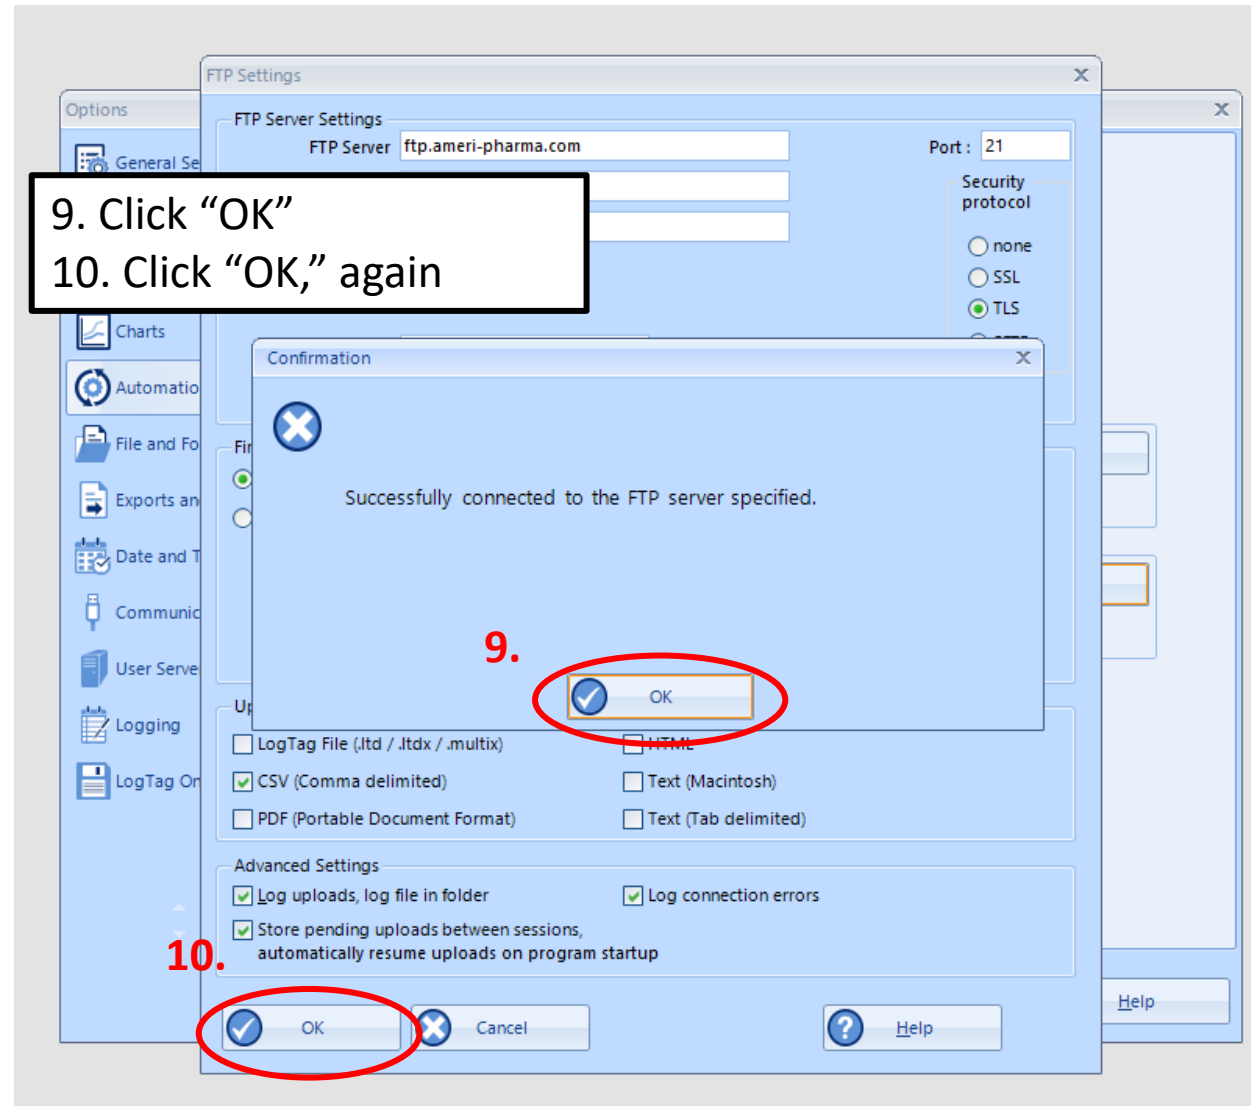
Options

General Se

Charts

Automatio

File and Fo

Exports an

Date and T

Communic

User Serve

Logging

LogTag On

FTP Settings

FTP Server Settings

FTP Server ftp.ameri-pharma.com

Port : 21

Security protocol

none

SSL

TLS

9. Click “OK”
10. Click “OK,” again

Confirmation

Successfully connected to the FTP server specified.

9.

OK

Fi

Up

LogTag File (.ltd / .ltdx / .multix)

HTML

CSV (Comma delimited)

Text (Macintosh)

PDF (Portable Document Format)

Text (Tab delimited)

Advanced Settings

Log uploads, log file in folder

Log connection errors

Store pending uploads between sessions, automatically resume uploads on program startup

10.

OK

Cancel

Help

Help